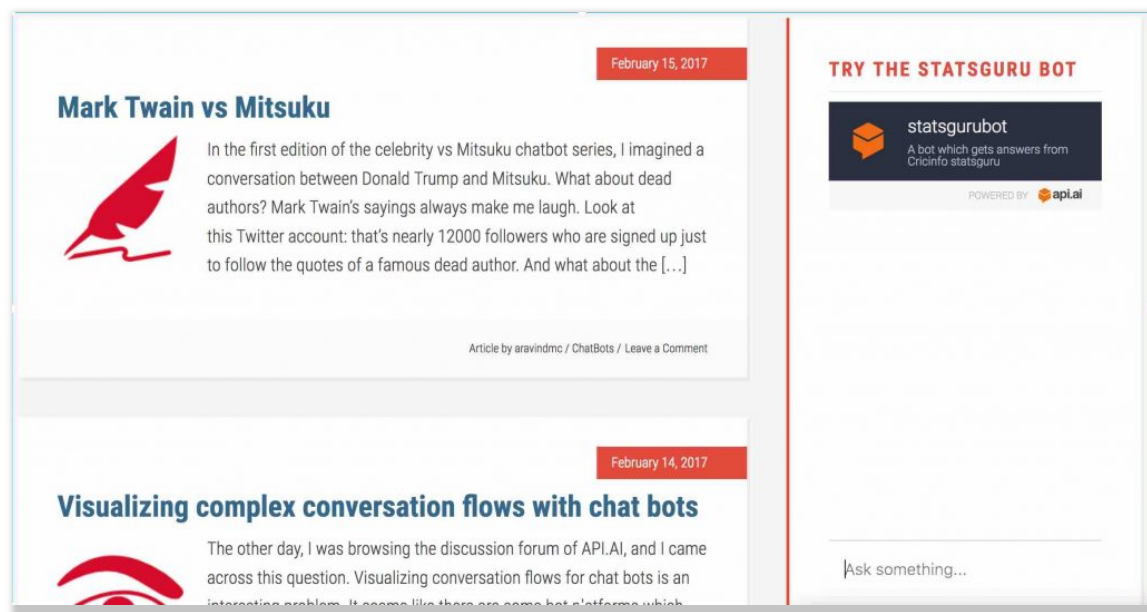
February 15, 2017

Mark Twain vs Mitsuku

In the first edition of the celebrity vs Mitsuku chatbot series, I imagined a conversation between Donald Trump and Mitsuku. What about dead authors? Mark Twain's sayings always make me laugh. Look at this Twitter account: that's nearly 12000 followers who are signed up just to follow the quotes of a famous dead author. And what about the […]

Article by aravindmc / ChatBots / Leave a Comment

February 14, 2017

Visualizing complex conversation flows with chat bots

The other day, I was browsing the discussion forum of API.AI, and I came across this question. Visualizing conversation flows for chat bots is an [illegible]

TRY THE STATSGURU BOT

statsgurubot

A bot which gets answers from Cricinfo statsguru

POWERED BY api.ai

Ask something...